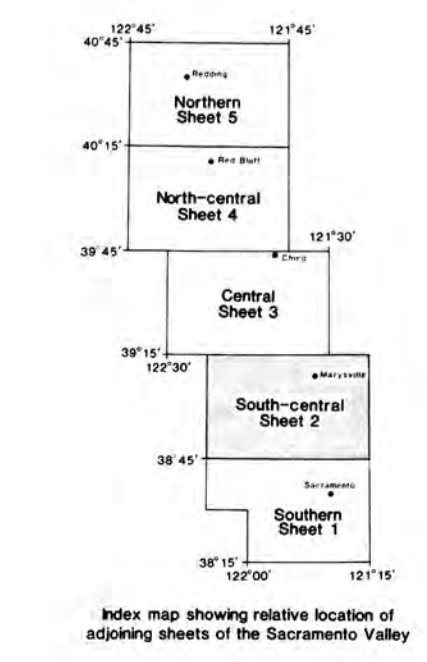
122°45′
121°45′
40°45′
Redding
Northern
Sheet 5
40°15′
Red Bluff
North-central
Sheet 4
121°30′
39°45′
Chico
Central
Sheet 3
39°15′
122°30′
Marysville
South-central
Sheet 2
38°45′
Sacramento
Southern
Sheet 1
38°15′
122°00′
121°15′

Index map showing relative location of adjoining sheets of the Sacramento Valley